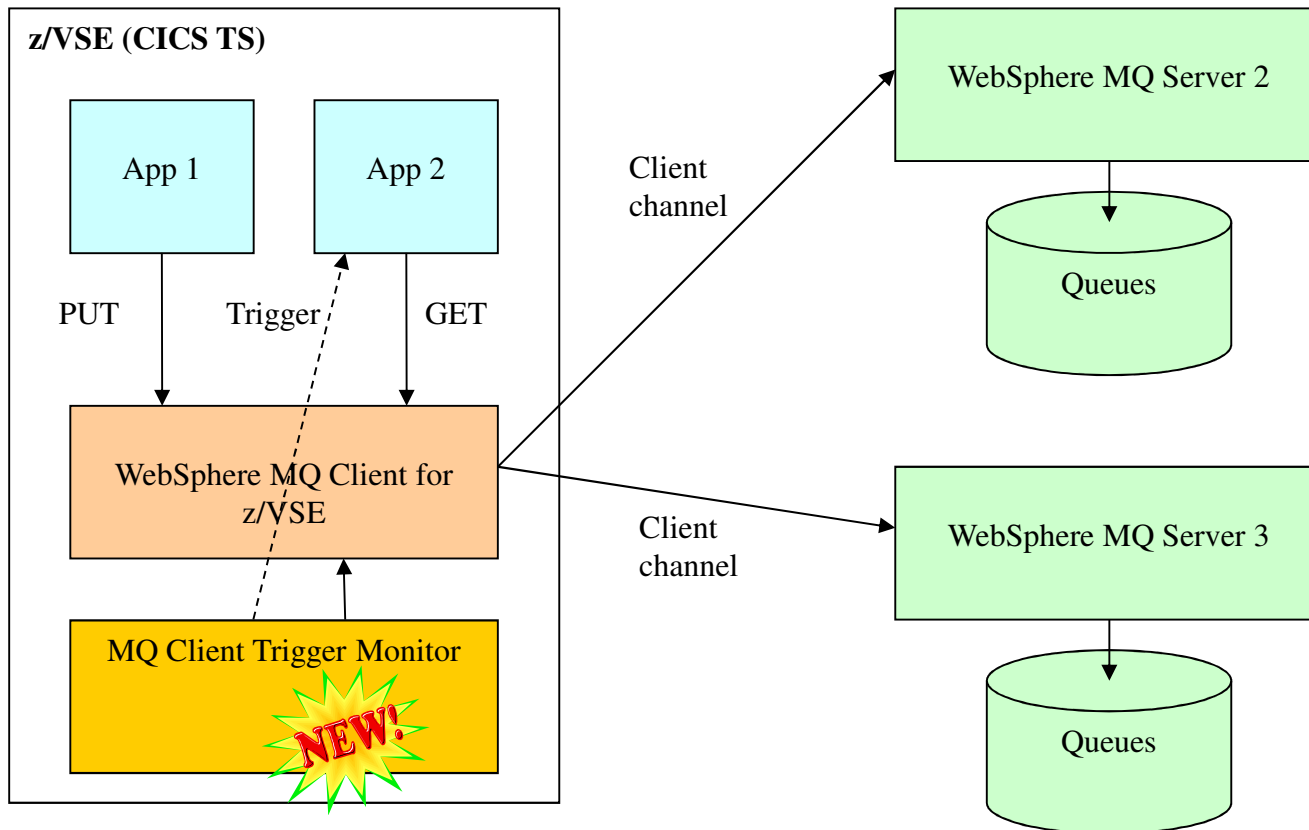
z/VSE (CICS TS)

App 1

App 2

PUT

Trigger

GET

WebSphere MQ Client for z/VSE

MQ Client Trigger Monitor

NEW!

Client channel

Client channel

WebSphere MQ Server 2

Queues

WebSphere MQ Server 3

Queues